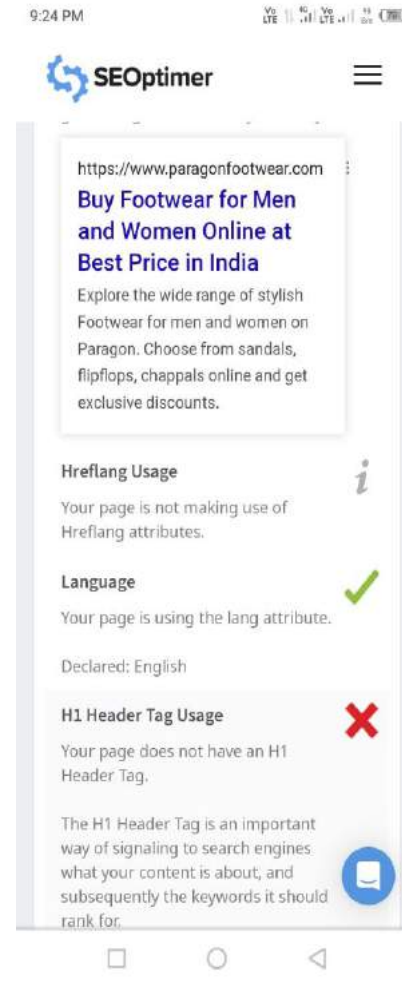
9:24 PM

SEOptimer

https://www.paragonfootwear.com

Buy Footwear for Men and Women Online at Best Price in India

Explore the wide range of stylish Footwear for men and women on Paragon. Choose from sandals, flipflops, chappals online and get exclusive discounts.

Hreflang Usage

Your page is not making use of Hreflang attributes.

Language

Your page is using the lang attribute.

Declared: English

H1 Header Tag Usage

Your page does not have an H1 Header Tag.

The H1 Header Tag is an important way of signaling to search engines what your content is about, and subsequently the keywords it should rank for.